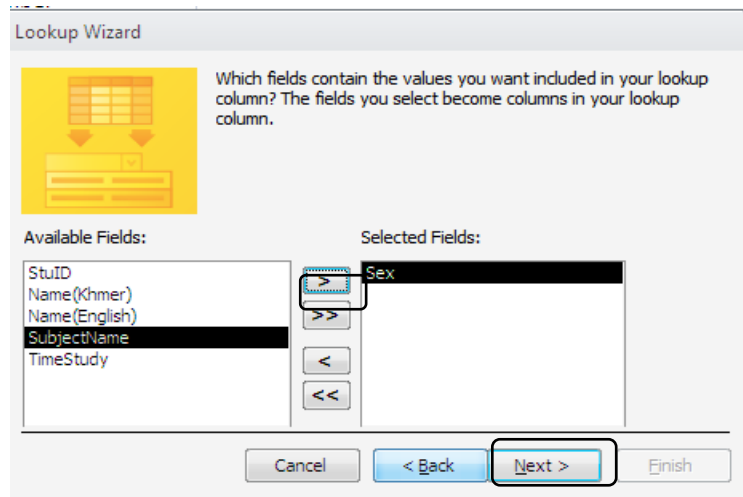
Lookup Wizard

Which fields contain the values you want included in your lookup column? The fields you select become columns in your lookup column.

Available Fields:

StuID
Name(Khmer)
Name(English)
SubjectName
TimeStudy

Selected Fields:

Sex

>
>>
<
<<

Cancel
< Back
Next >
Finish